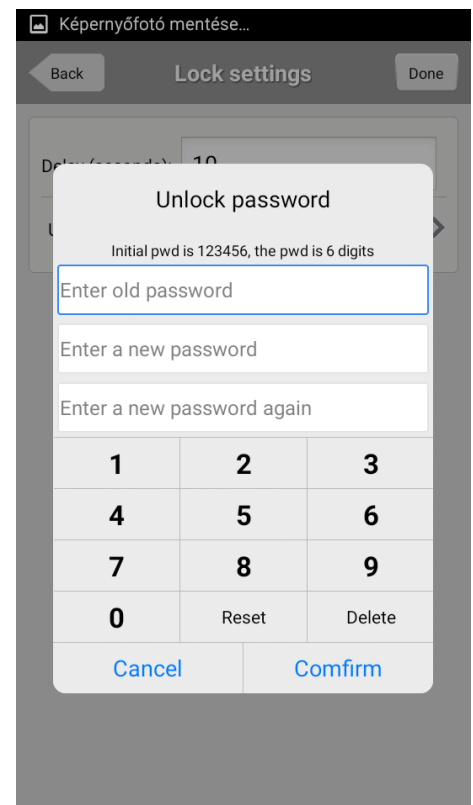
Képernyőfotó mentése...

Back

Lock settings

Done

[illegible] 10

Unlock password

Initial pwd is 123456, the pwd is 6 digits

Enter old password

Enter a new password

Enter a new password again

| 1 | 2 | 3 |
|---|---|---|
| 4 | 5 | 6 |
| 7 | 8 | 9 |
| 0 | Reset | Delete |

Cancel

Comfirm